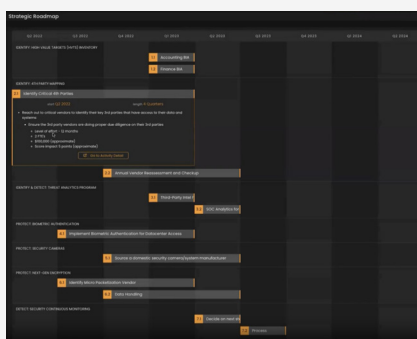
Strategic Roadmap

Q1 2022
Q2 2022
Q3 2022
Q4 2022
Q1 2023
Q2 2023
Q3 2023
Q4 2023
Q1 2024

IDENTIFY HIGH VALUE TARGETS (DATA) INVENTORY

1.1 Accounting RR

1.2 Finance RR

IDENTIFY 3rd PARTY MAPPING

2.1 Identify Critical 3rd Parties

start Q4 2022

length 6 months

• Reach out to critical vendors to identify their key 3rd parties that have access to their data and systems.

• Ensure the 3rd party vendors are doing proper due diligence on their 3rd parties

• Level of effort - 12 months
• 2 FTEs
• $100,000 (approximate)
• Score Impact: 5 points (approximate)

Go to Activity Details

2.2 Annual Vendor Reassessment and Checkup

IDENTIFY & DETECT THREAT ANALYTICS PROGRAM

3.1 Third Party Intel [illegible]

3.2 SOC Analytics for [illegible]

PROTECT BIOMETRIC AUTHENTICATION

4.1 Implement Biometric Authentication for Datacenter Access

PROTECT SECURITY CAMERAS

5.1 Source a domestic security camera/system manufacturer

PROTECT NEXT-GEN ENCRYPTION

6.1 Identify Micro Packetization Vendor

6.2 Data Handling

DETECT SECURITY CONTINUOUS MONITORING

7.1 Decide on next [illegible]

7.2 Process